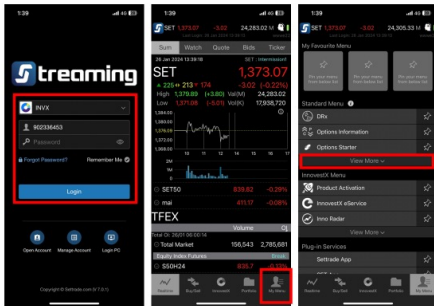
1:39

Streaming

INVX

902336453

Password

Forgot Password?

Remember Me

Login

Open Account

Manage Account

Login PC

Copyright © Settrade.com

1:39

SET 1,373.07 -3.02 24,283.02 M

Sum Watch Quote Bids Ticker

26 Jan 2024 12:36:18 SET : Intermission

SET 1,373.07

▲ 225 ▼ 213 ■ 147 -3.02 (-0.22%)

High 1,379.89 (+3.80) Val(M) 24,283.02

Low 1,371.06 (-5.01) Vol(K) 17,938,720

SET50 839.62 -0.29%

mai 411.17 -0.08%

TFEX

Volume OI

Total Market 156,543 2,785,681

Equity Index Futures

S50H24 835.7

1:39

SET 1,373.07 -3.02 24,305.33 M

My Favourite Menu

Standard Menu

DRx

Options Information

Options Starter

View More

InnovestX Menu

Product Activation

InnovestX eService

Inno Radar

View More

Plug-in Services

Settrade App

My Menu